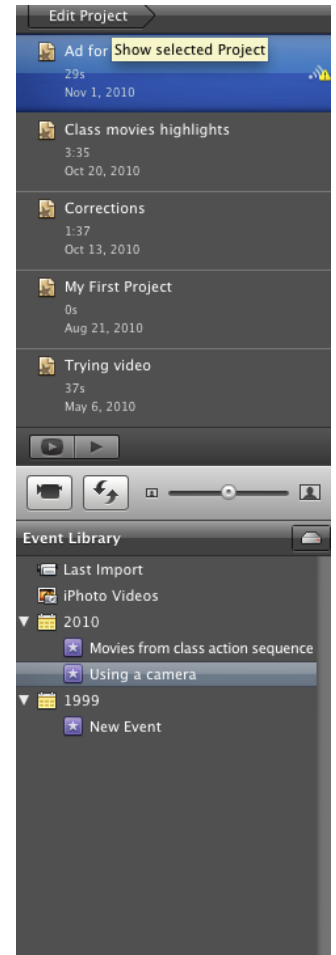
Edit Project

Ad for Show selected Project
29s
Nov 1, 2010

Class movies highlights
3:35
Oct 20, 2010

Corrections
1:37
Oct 13, 2010

My First Project
0s
Aug 21, 2010

Trying video
37s
May 6, 2010

Event Library

Last Import
iPhoto Videos
2010
Movies from class action sequence
Using a camera
1999
New Event